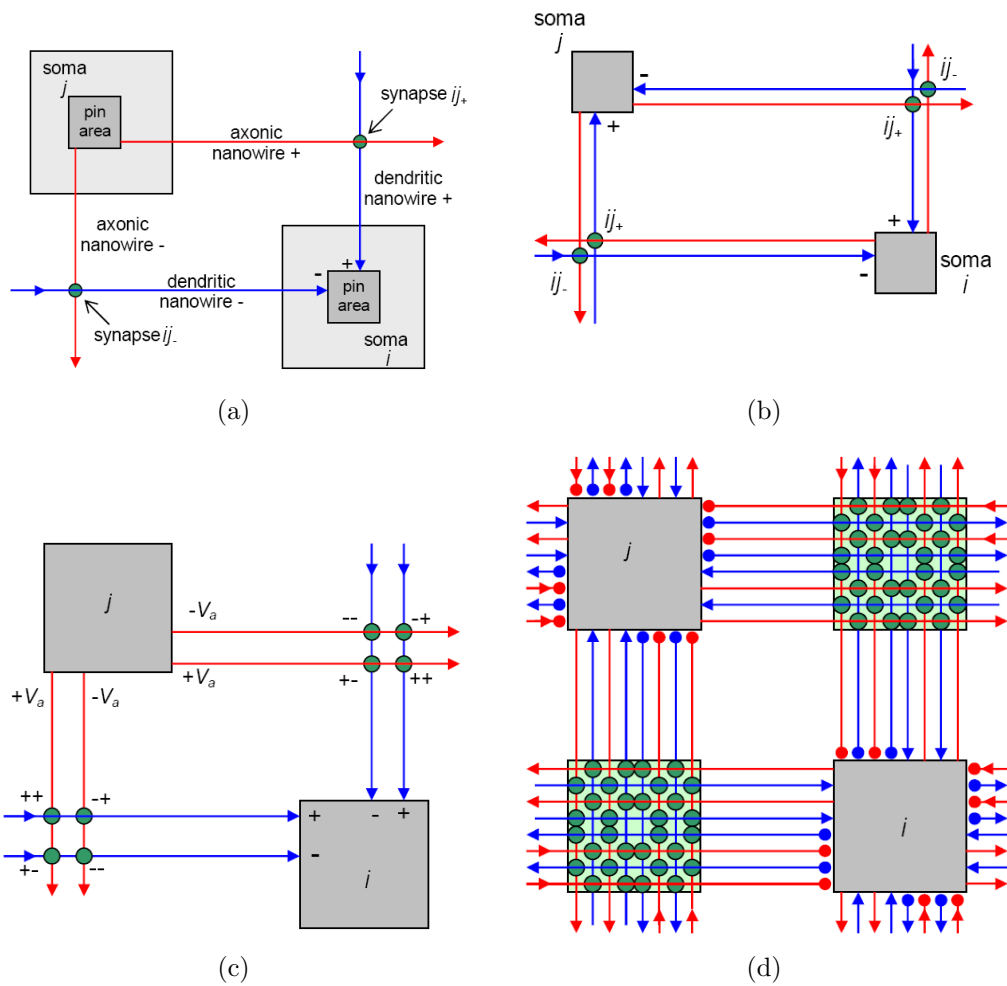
soma
j
pin area
axonic nanowire +
synapse $ij_+$
dendritic nanowire +
axonic nanowire -
dendritic nanowire -
-
+
pin area
synapse $ij_-$
soma
i

(a)

soma
j
-
+
$ij_-$
$ij_+$
$ij_+$
+
$ij_-$
-
soma
i

(b)

j
$-V_a$
$+V_a$
$+V_a$
$-V_a$
--
-+
+-
++
++
-+
+-
--
+
-
+
-
i

(c)

j
i

(d)